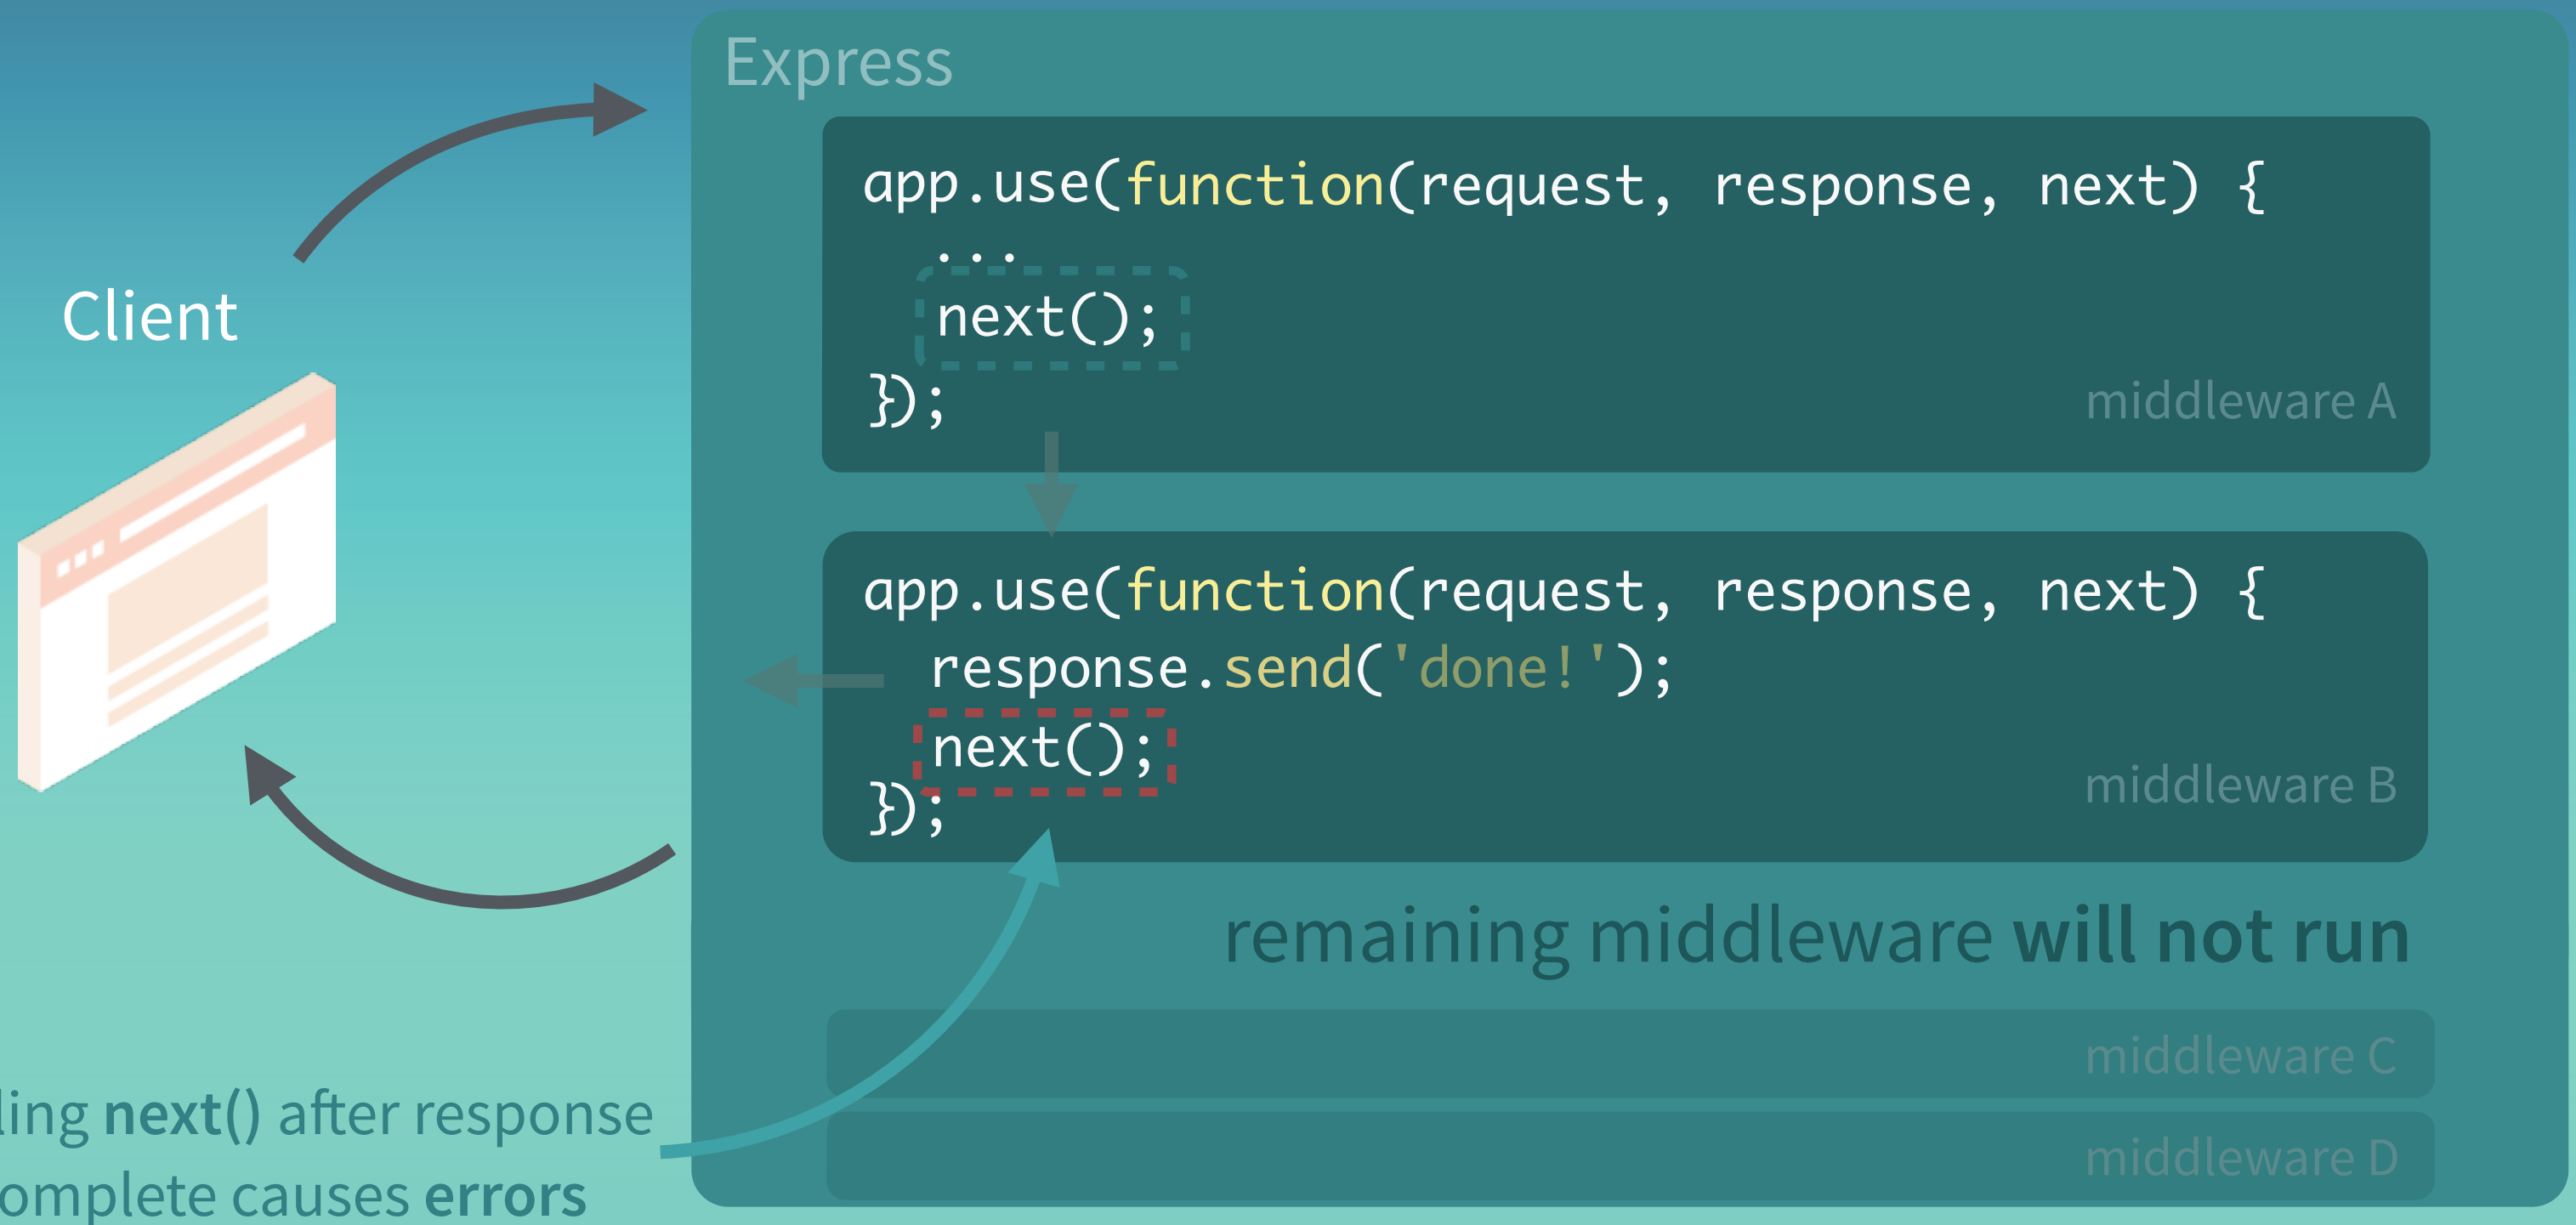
Client

Express

app.use(function(request, response, next) {
...
next();
});

middleware A

app.use(function(request, response, next) {
response.send('done!');
next();
});

middleware B

remaining middleware **will not run**

middleware C

middleware D

ling **next()** after response omplete causes **errors**